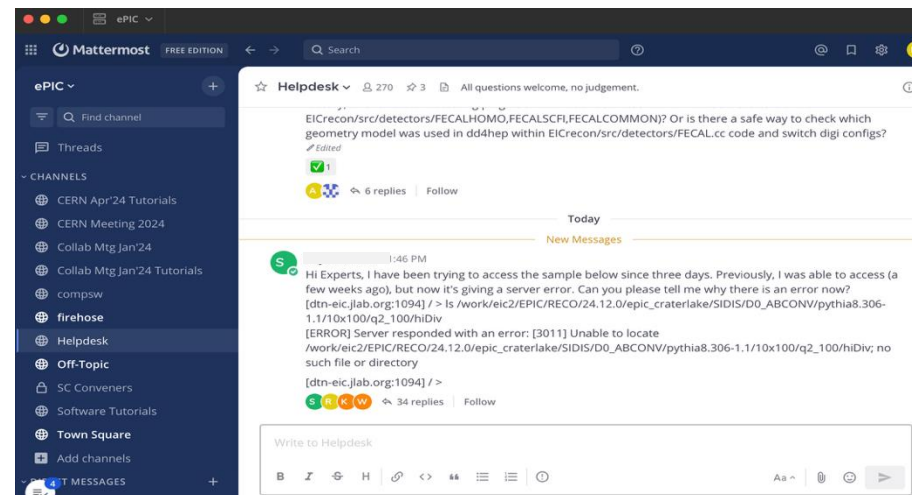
ePIC ⌄

Mattermost FREE EDITION

Search

ePIC ⌄

Find channel

Threads

CHANNELS

CERN Apr'24 Tutorials

CERN Meeting 2024

Collab Mtg Jan'24

Collab Mtg Jan'24 Tutorials

compsw

firehose

Helpdesk

Off-Topic

SC Conveners

Software Tutorials

Town Square

Add channels

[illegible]T MESSAGES

Helpdesk ⌄ 270 3 All questions welcome, no judgement.

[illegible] EICrecon/src/detectors/FECALHOMO,FECALSCFI,FECALCOMMON)? Or is there a safe way to check which geometry model was used in dd4hep within EICrecon/src/detectors/FECAL.cc code and switch digi configs?

Edited

1

6 replies Follow

Today

New Messages

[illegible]:46 PM

Hi Experts, I have been trying to access the sample below since three days. Previously, I was able to access (a few weeks ago), but now it's giving a server error. Can you please tell me why there is an error now?
[dtn-eic.jlab.org:1094] / > ls /work/eic2/EPIC/RECO/24.12.0/epic_craterlake/SIDIS/D0_ABCONV/pythia8.306-1.1/10x100/q2_100/hiDiv
[ERROR] Server responded with an error: [3011] Unable to locate /work/eic2/EPIC/RECO/24.12.0/epic_craterlake/SIDIS/D0_ABCONV/pythia8.306-1.1/10x100/q2_100/hiDiv; no such file or directory
[dtn-eic.jlab.org:1094] / >

34 replies Follow

Write to Helpdesk

B I S H

Aa